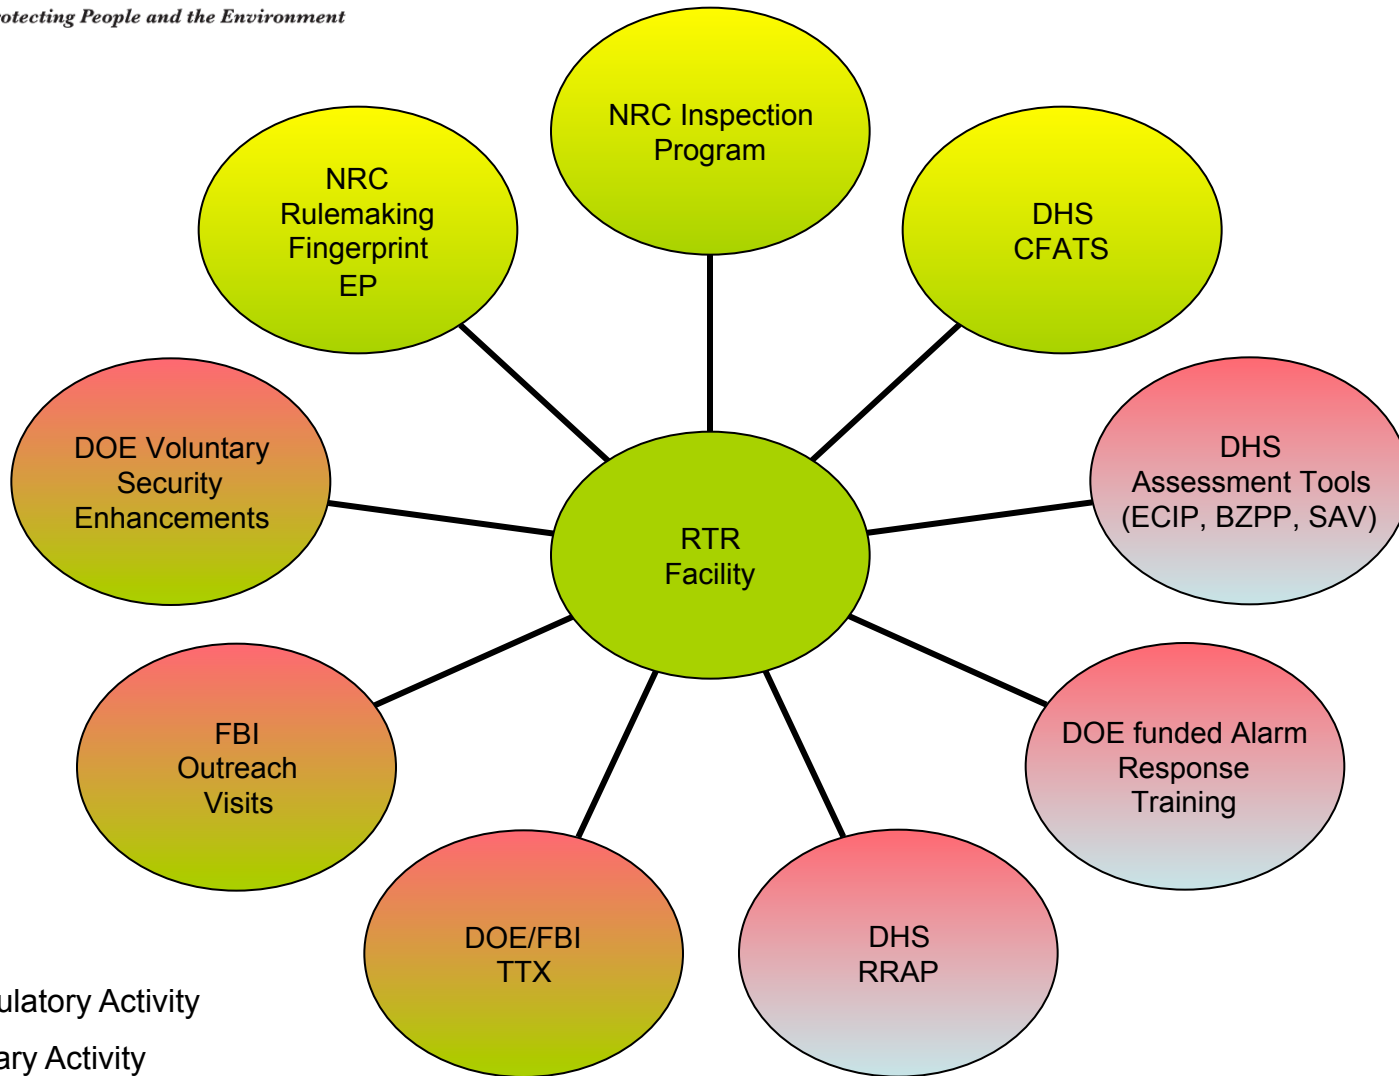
otecting People and the Environment

NRC Inspection Program

NRC Rulemaking Fingerprint EP

DHS CFATS

DOE Voluntary Security Enhancements

RTR Facility

DHS Assessment Tools (ECIP, BZPP, SAV)

FBI Outreach Visits

DOE funded Alarm Response Training

DOE/FBI TTX

DHS RRAP

ulatory Activity

ary Activity